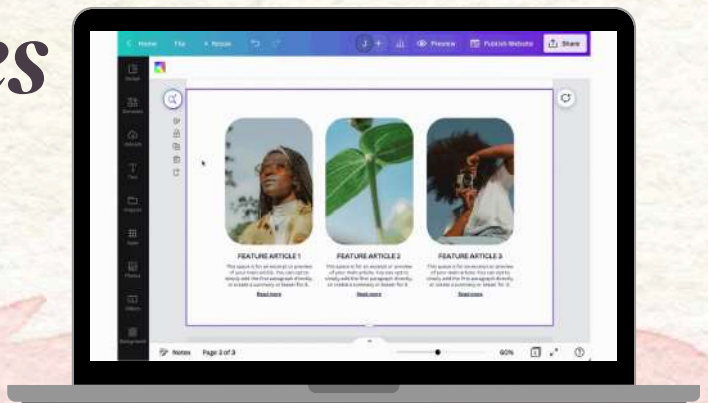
es

Home File Resize J Preview Publish Website Share

FEATURE ARTICLE 1
This space is for an excerpt or preview of your main article. You can opt to simply add the first paragraph directly, or create a summary or teaser for it.
Read more

FEATURE ARTICLE 2
This space is for an excerpt or preview of your main article. You can opt to simply add the first paragraph directly, or create a summary or teaser for it.
Read more

FEATURE ARTICLE 3
This space is for an excerpt or preview of your main article. You can opt to simply add the first paragraph directly, or create a summary or teaser for it.
Read more

Notes Page 3 of 3 60%